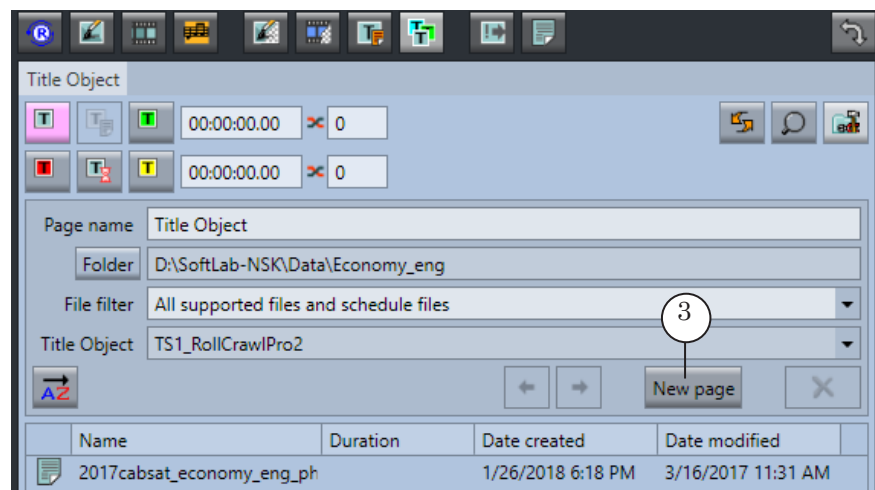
Title Object

00:00:00.00 0

00:00:00.00 0

Page name Title Object

Folder D:\SoftLab-NSK\Data\Economy_eng

File filter All supported files and schedule files

Title Object TS1_RollCrawlPro2

3

New page

| Name | Duration | Date created | Date modified |
|---|---|---|---|
| 2017cabsat_economy_eng_ph | | 1/26/2018 6:18 PM | 3/16/2017 11:31 AM |